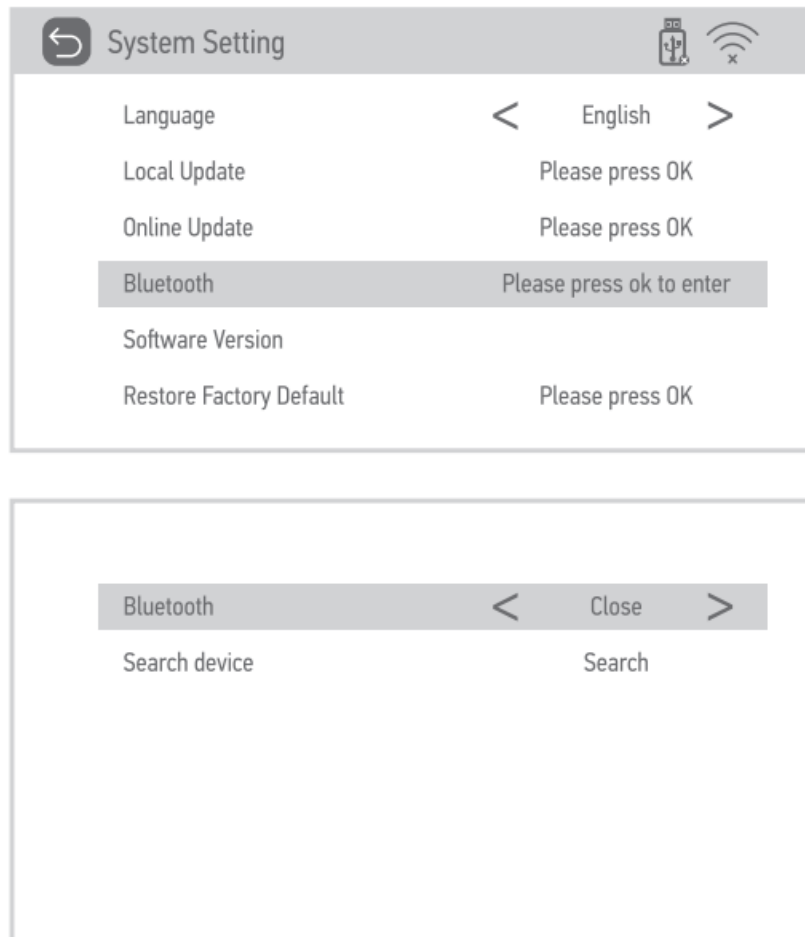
System Setting

Language < English >
Local Update Please press OK
Online Update Please press OK
Bluetooth Please press ok to enter
Software Version
Restore Factory Default Please press OK

Bluetooth < Close >
Search device Search